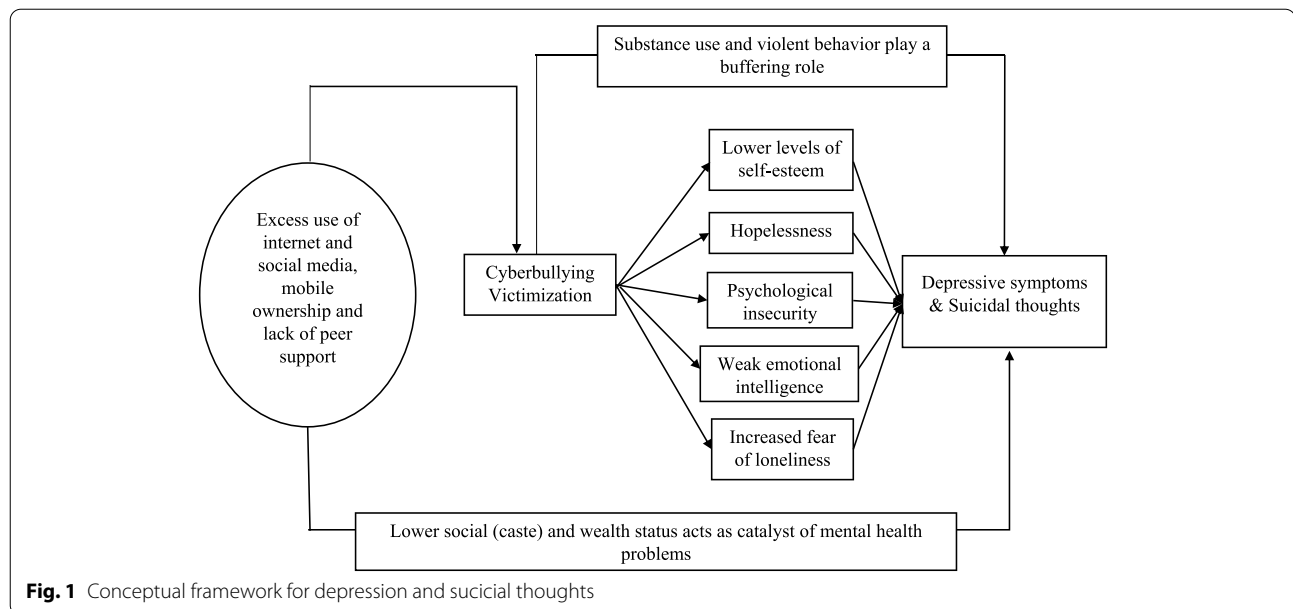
Substance use and violent behavior play a buffering role

Excess use of internet and social media, mobile ownership and lack of peer support

Cyberbullying Victimization

Lower levels of self-esteem

Hopelessness

Psychological insecurity

Weak emotional intelligence

Increased fear of loneliness

Depressive symptoms & Suicidal thoughts

Lower social (caste) and wealth status acts as catalyst of mental health problems

**Fig. 1** Conceptual framework for depression and sucicial thoughts